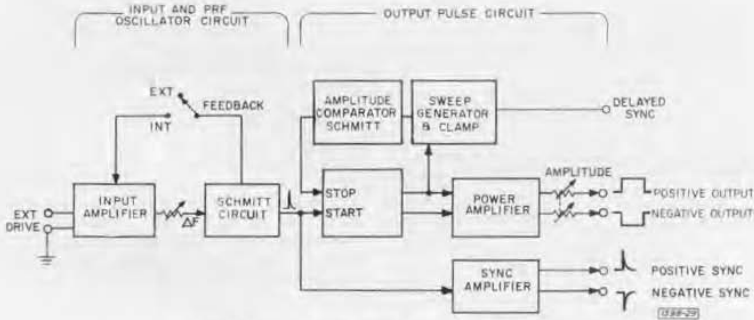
INPUT AND PRF OSCILLATOR CIRCUIT

OUTPUT PULSE CIRCUIT

EXT

FEEDBACK

INT

AMPLITUDE COMPARATOR SCHMITT

SWEEP GENERATOR & CLAMP

DELAYED SYNC

EXT DRIVE

INPUT AMPLIFIER

ΔF

SCHMITT CIRCUIT

STOP

START

POWER AMPLIFIER

AMPLITUDE

POSITIVE OUTPUT

NEGATIVE OUTPUT

SYNC AMPLIFIER

POSITIVE SYNC

NEGATIVE SYNC

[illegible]